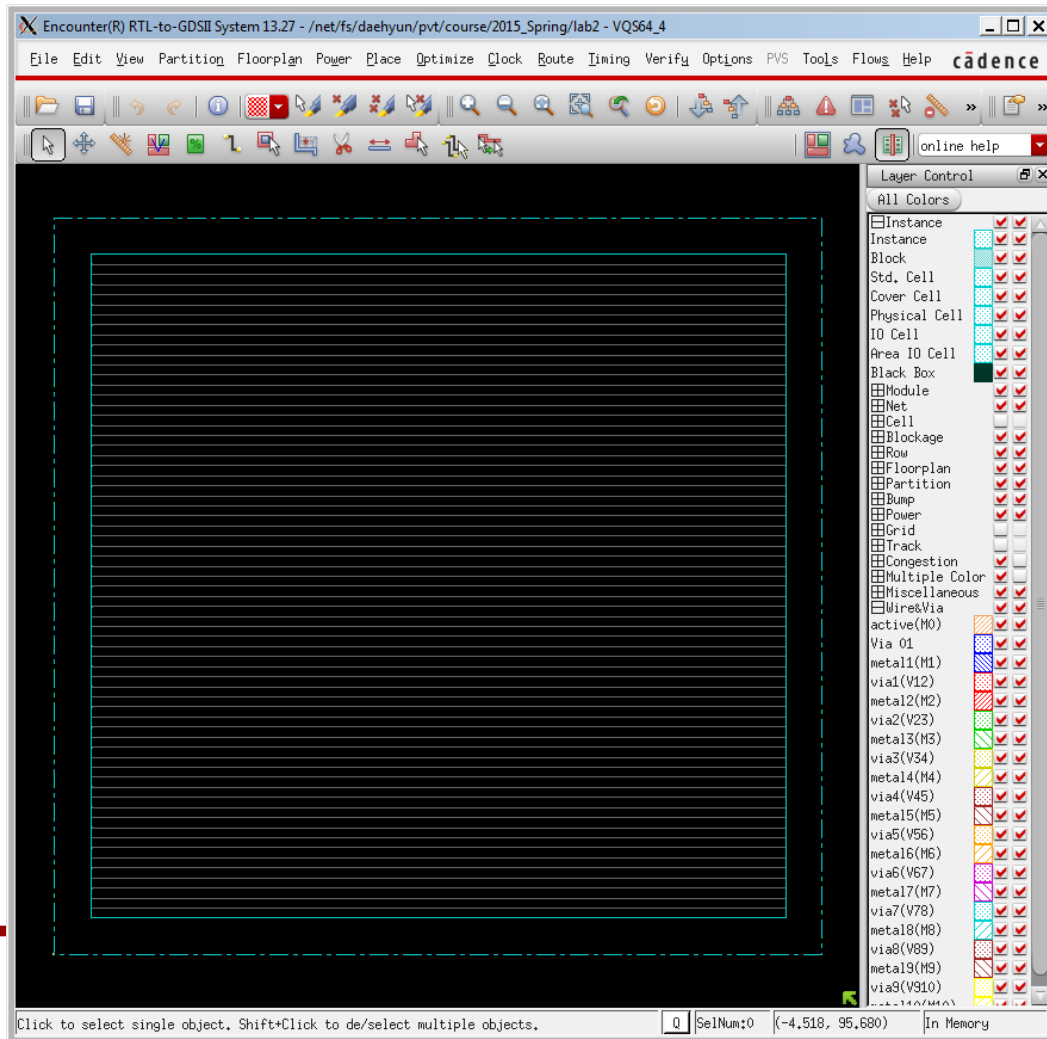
Encounter(R) RTL-to-GDSII System 13.27 - /net/fs/daehyun/pvt/course/2015_Spring/lab2 - VQS64_4

File Edit View Partition Floorplan Power Place Optimize Clock Route Timing Verify Options PVS Tools Flows Help cādence

online help

Layer Control
All Colors
Instance
Instance
Block
Std. Cell
Cover Cell
Physical Cell
IO Cell
Area IO Cell
Black Box
Module
Net
Cell
Blockage
Row
Floorplan
Partition
Bump
Power
Grid
Track
Congestion
Multiple Color
Miscellaneous
Wire&Via
active(M0)
Via 01
metal1(M1)
via1(V12)
metal2(M2)
via2(V23)
metal3(M3)
via3(V34)
metal4(M4)
via4(V45)
metal5(M5)
via5(V56)
metal6(M6)
via6(V67)
metal7(M7)
via7(V78)
metal8(M8)
via8(V89)
metal9(M9)
via9(V910)
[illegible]

Click to select single object. Shift+Click to de/select multiple objects. Q SelNum:0 (-4.518, 95.680) In Memory